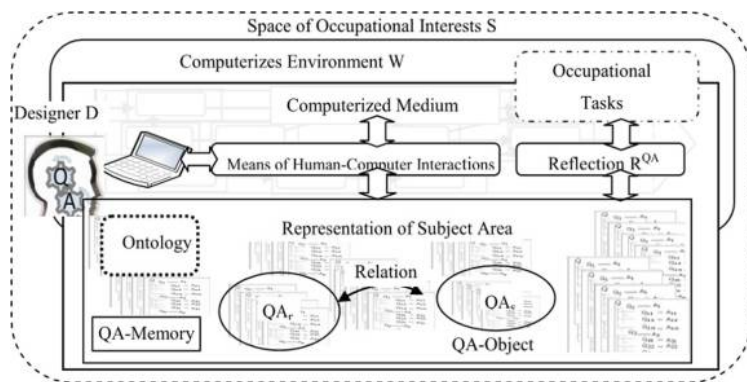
Space of Occupational Interests S

Computerizes Environment W

Occupational Tasks

Designer D

Computerized Medium

Means of Human-Computer Interactions

Reflection $R^{QA}$

Q

A

Ontology

Representation of Subject Area

Relation

$QA_r$

$QA_e$

QA-Memory

QA-Object